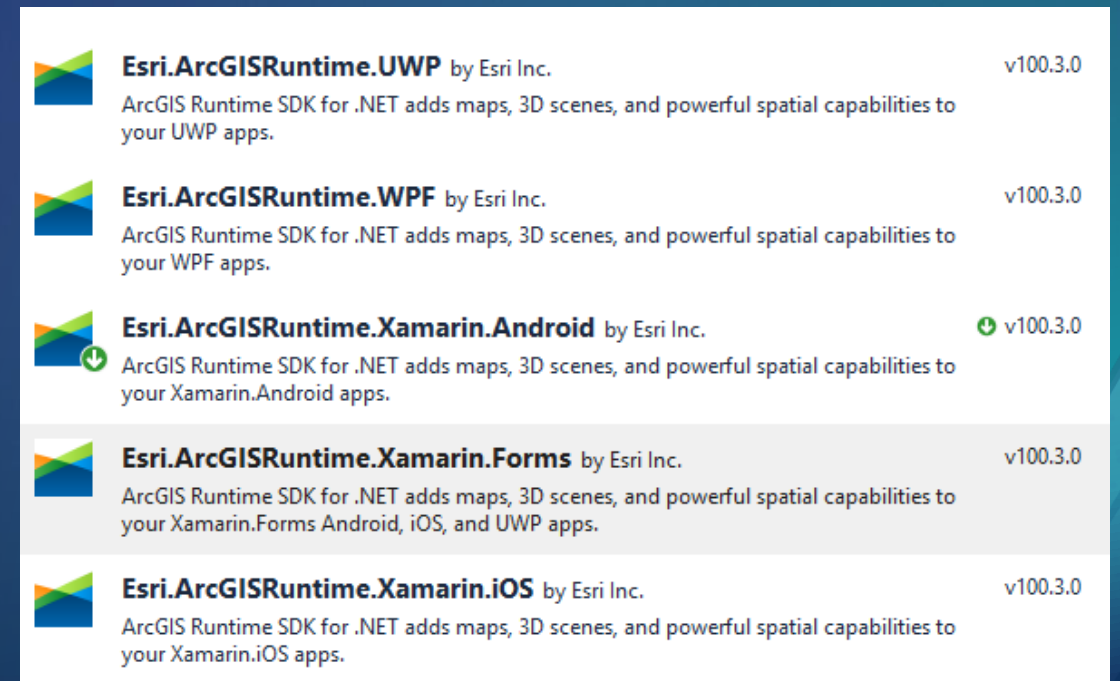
Esri.ArcGISRuntime.UWP by Esri Inc.
v100.3.0
ArcGIS Runtime SDK for .NET adds maps, 3D scenes, and powerful spatial capabilities to your UWP apps.

Esri.ArcGISRuntime.WPF by Esri Inc.
v100.3.0
ArcGIS Runtime SDK for .NET adds maps, 3D scenes, and powerful spatial capabilities to your WPF apps.

Esri.ArcGISRuntime.Xamarin.Android by Esri Inc.
v100.3.0
ArcGIS Runtime SDK for .NET adds maps, 3D scenes, and powerful spatial capabilities to your Xamarin.Android apps.

Esri.ArcGISRuntime.Xamarin.Forms by Esri Inc.
v100.3.0
ArcGIS Runtime SDK for .NET adds maps, 3D scenes, and powerful spatial capabilities to your Xamarin.Forms Android, iOS, and UWP apps.

Esri.ArcGISRuntime.Xamarin.iOS by Esri Inc.
v100.3.0
ArcGIS Runtime SDK for .NET adds maps, 3D scenes, and powerful spatial capabilities to your Xamarin.iOS apps.